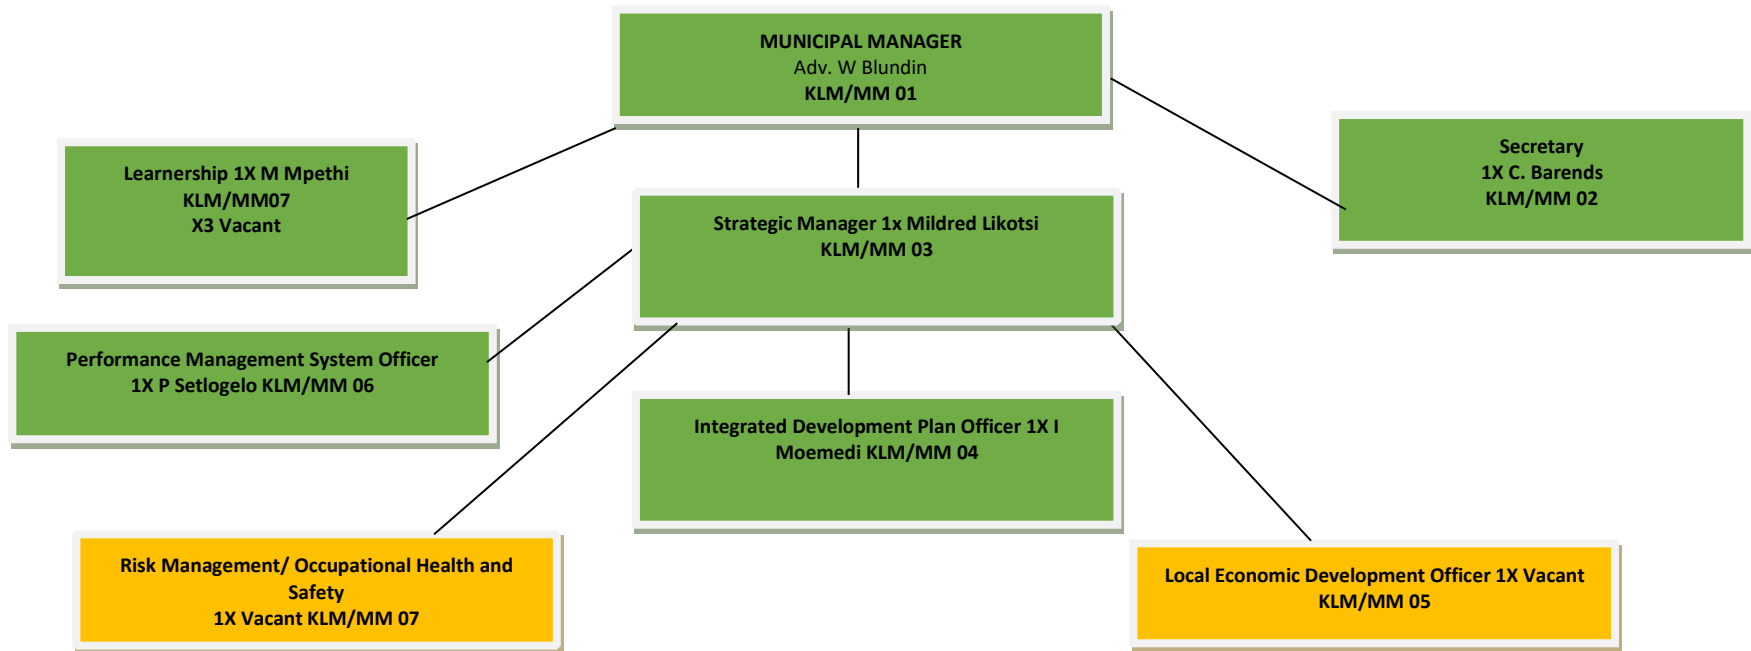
MUNICIPAL MANAGER
Adv. W Blundin
KLM/MM 01

Learnership 1X M Mpethi
KLM/MM07
X3 Vacant

Secretary
1X C. Barends
KLM/MM 02

Strategic Manager 1x Mildred Likotsi
KLM/MM 03

Performance Management System Officer
1X P Setlogelo KLM/MM 06

Integrated Development Plan Officer 1X I Moemedi KLM/MM 04

Risk Management/ Occupational Health and Safety
1X Vacant KLM/MM 07

Local Economic Development Officer 1X Vacant
KLM/MM 05